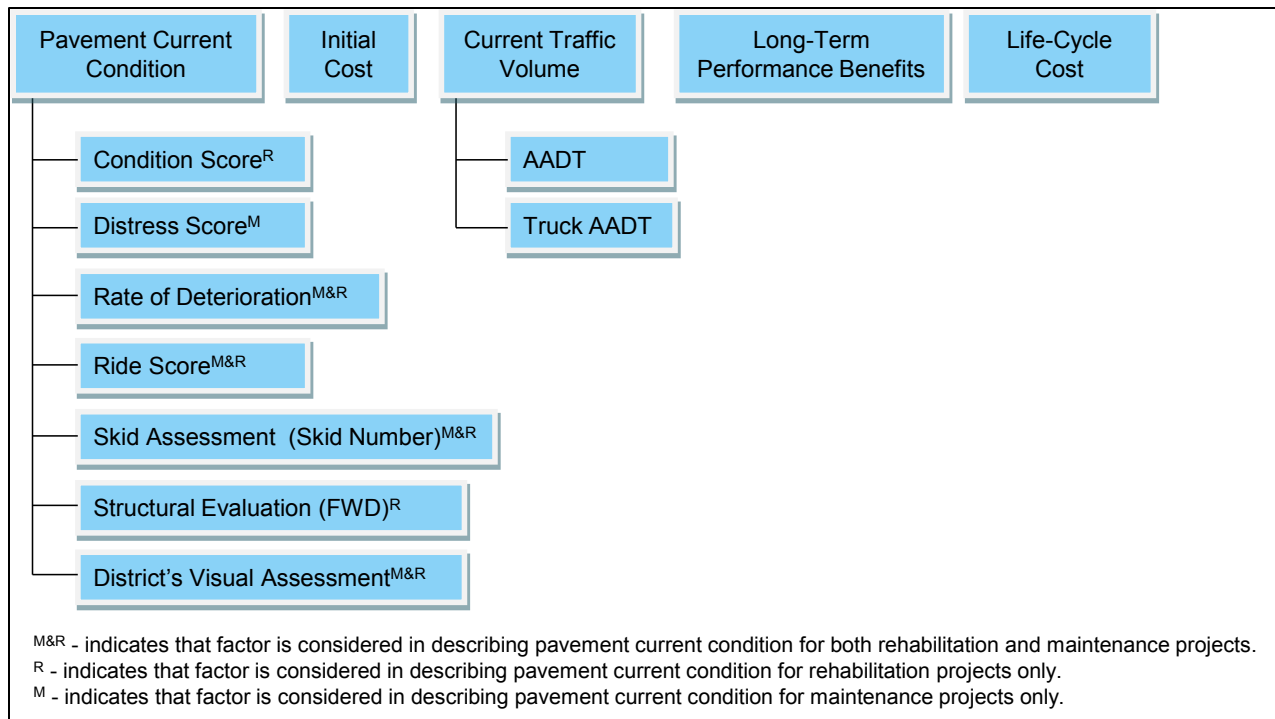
Pavement Current Condition

Initial Cost

Current Traffic Volume

Long-Term Performance Benefits

Life-Cycle Cost

Condition Score$^{R}$

Distress Score$^{M}$

Rate of Deterioration$^{M\&R}$

Ride Score$^{M\&R}$

Skid Assessment (Skid Number)$^{M\&R}$

Structural Evaluation (FWD)$^{R}$

District's Visual Assessment$^{M\&R}$

AADT

Truck AADT

$^{M\&R}$ - indicates that factor is considered in describing pavement current condition for both rehabilitation and maintenance projects.
$^{R}$ - indicates that factor is considered in describing pavement current condition for rehabilitation projects only.
$^{M}$ - indicates that factor is considered in describing pavement current condition for maintenance projects only.